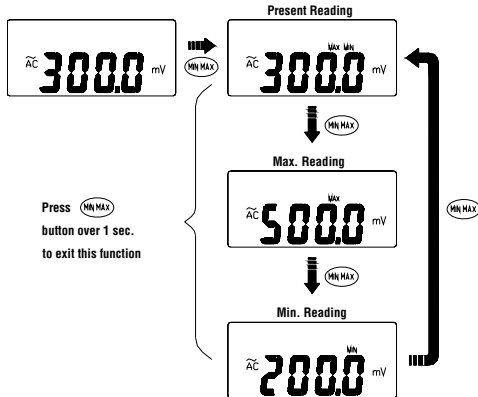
AC 300.0 mV

MIN MAX

Present Reading

AC MAX MIN 300.0 mV

MIN MAX

Max. Reading

AC MAX 500.0 mV

MIN MAX

Min. Reading

AC MIN 200.0 mV

MIN MAX

Press MIN MAX button over 1 sec. to exit this function